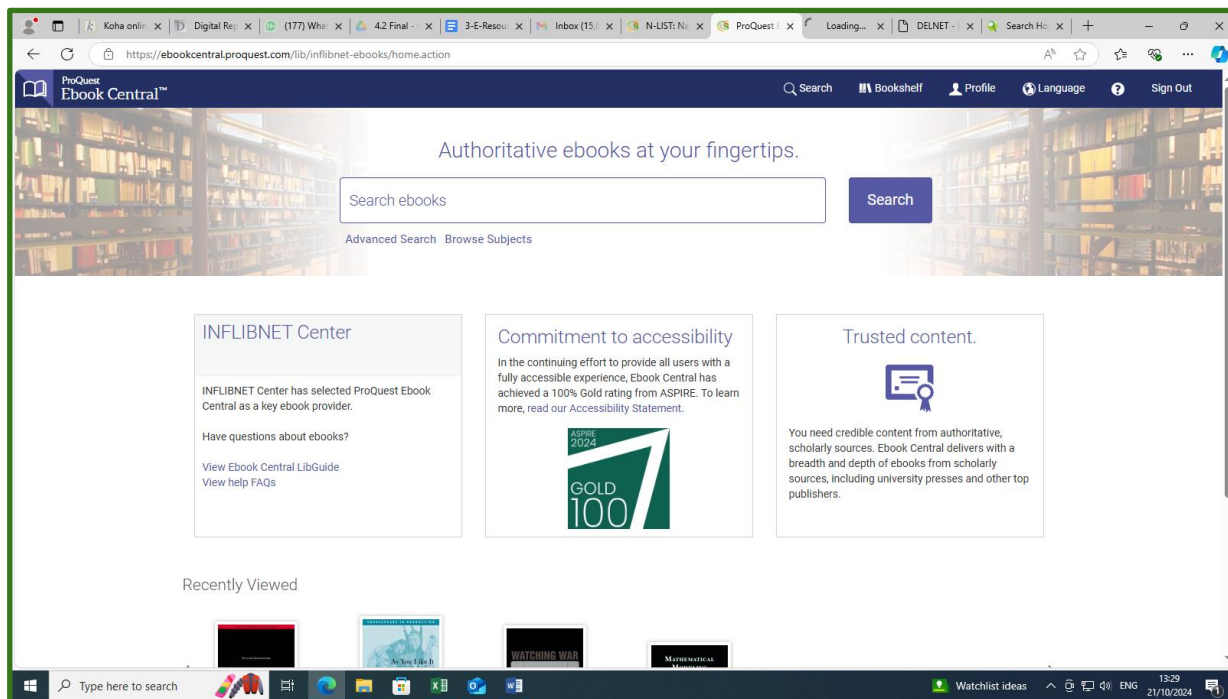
Koha onlin × | Digital Rep × | (177) What × | 4.2 Final - × | 3-E-Resou × | Inbox (15,( × | N-LIST: Na × | ProQuest E × | Loading... × | DELNET - × | Search Ho × | +

https://ebookcentral.proquest.com/lib/inflibnet-ebooks/home.action

ProQuest Ebook Central™

Search | Bookshelf | Profile | Language | Sign Out

Authoritative ebooks at your fingertips.

Search ebooks

Search

Advanced Search Browse Subjects

INFLIBNET Center

INFLIBNET Center has selected ProQuest Ebook Central as a key ebook provider.

Have questions about ebooks?

View Ebook Central LibGuide
View help FAQs

Commitment to accessibility

In the continuing effort to provide all users with a fully accessible experience, Ebook Central has achieved a 100% Gold rating from ASPIRE. To learn more, read our Accessibility Statement.

ASPIRE 2024 GOLD 100

Trusted content.

You need credible content from authoritative, scholarly sources. Ebook Central delivers with a breadth and depth of ebooks from scholarly sources, including university presses and other top publishers.

Recently Viewed

As You Like It

WATCHING WAR

MATHEMATICAL

Type here to search

Watchlist ideas

ENG

13:29
21/10/2024